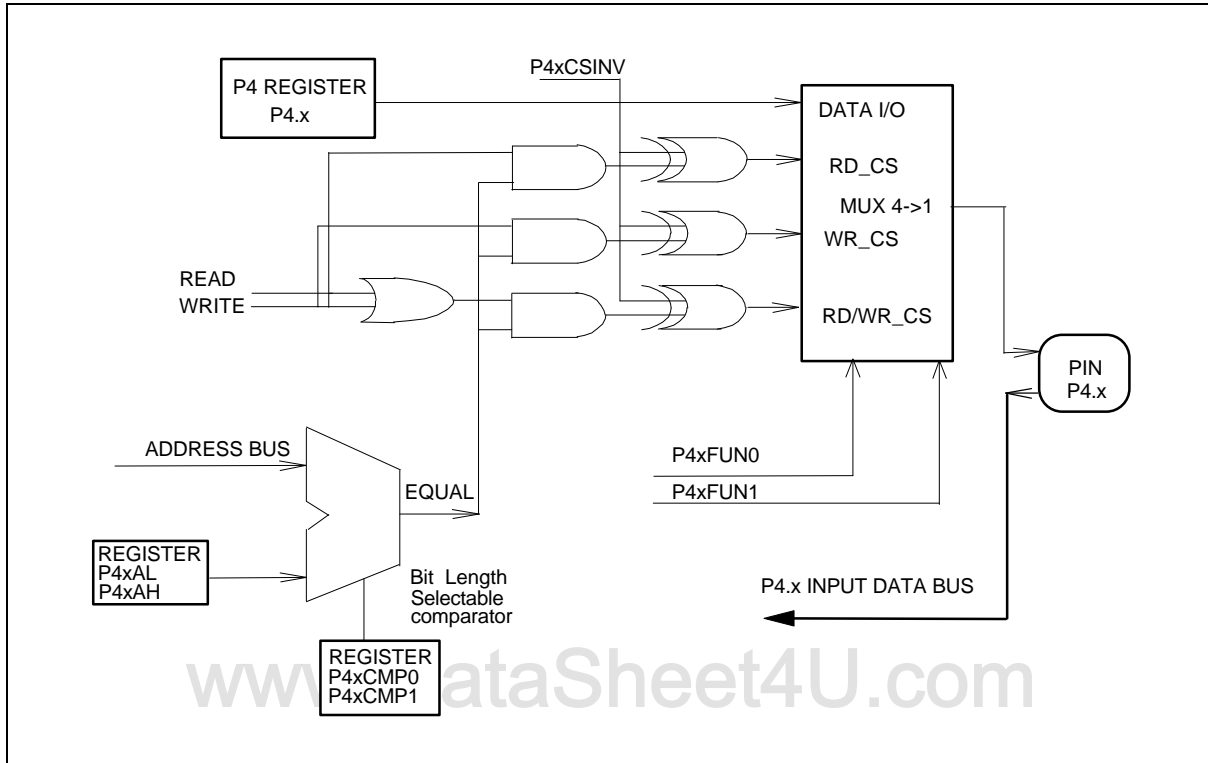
P4 REGISTER
P4.x

P4xCSINV

DATA I/O

RD_CS

MUX 4->1

WR_CS

READ
WRITE

RD/WR_CS

PIN
P4.x

ADDRESS BUS

EQUAL

P4xFUN0

P4xFUN1

REGISTER
P4xAL
P4xAH

Bit Length
Selectable
comparator

P4.x INPUT DATA BUS

REGISTER
P4xCMP0
P4xCMP1

www.DataSheet4U.com